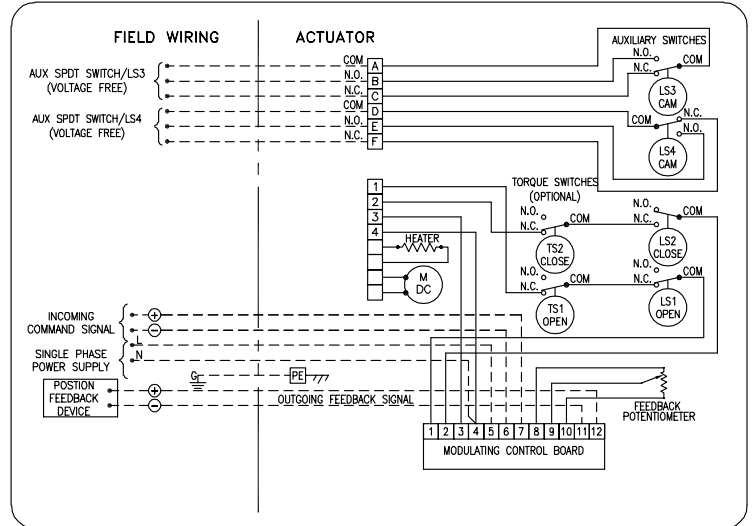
FIELD WIRING

ACTUATOR

AUX SPDT SWITCH/LS3 (VOLTAGE FREE)

AUX SPDT SWITCH/LS4 (VOLTAGE FREE)

COM A
N.O. B
N.C. C
COM D
N.O. E
N.C. F

AUXILIARY SWITCHES
N.O.
N.C.
COM
LS3 CAM
COM
N.C.
N.O.
LS4 CAM

1
2
3
4

HEATER

M DC

TORQUE SWITCHES (OPTIONAL)
N.O.
N.C.
COM
TS2 CLOSE
N.O.
N.C.
COM
TS1 OPEN

N.O.
N.C.
COM
LS2 CLOSE
N.O.
N.C.
COM
LS1 OPEN

INCOMING COMMAND SIGNAL
$\oplus$
$\ominus$

SINGLE PHASE POWER SUPPLY
L
N

G
PE

POSTION FEEDBACK DEVICE
$\oplus$
$\ominus$

OUTGOING FEEDBACK SIGNAL

FEEDBACK POTENTIOMETER

| 1 | 2 | 3 | 4 | 5 | 6 | 7 | 8 | 9 | 10 | 11 | 12 |
|---|---|---|---|---|---|---|---|---|---|---|---|

MODULATING CONTROL BOARD